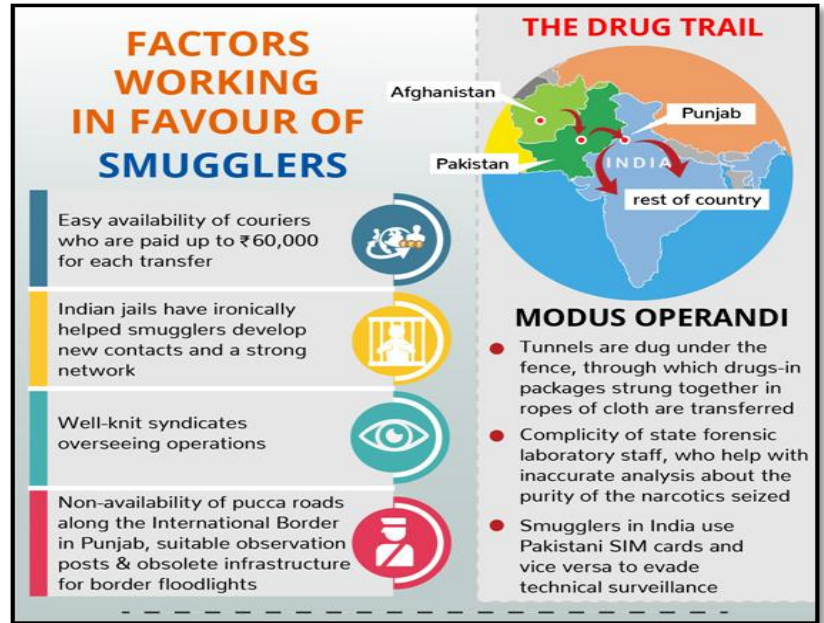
FACTORS WORKING IN FAVOUR OF SMUGGLERS

Easy availability of couriers who are paid up to ₹60,000 for each transfer

Indian jails have ironically helped smugglers develop new contacts and a strong network

Well-knit syndicates overseeing operations

Non-availability of pucca roads along the International Border in Punjab, suitable observation posts & obsolete infrastructure for border floodlights

THE DRUG TRAIL

Afghanistan

Punjab

Pakistan

INDIA

rest of country

MODUS OPERANDI

Tunnels are dug under the fence, through which drugs-in packages strung together in ropes of cloth are transferred

Complicity of state forensic laboratory staff, who help with inaccurate analysis about the purity of the narcotics seized

Smugglers in India use Pakistani SIM cards and vice versa to evade technical surveillance